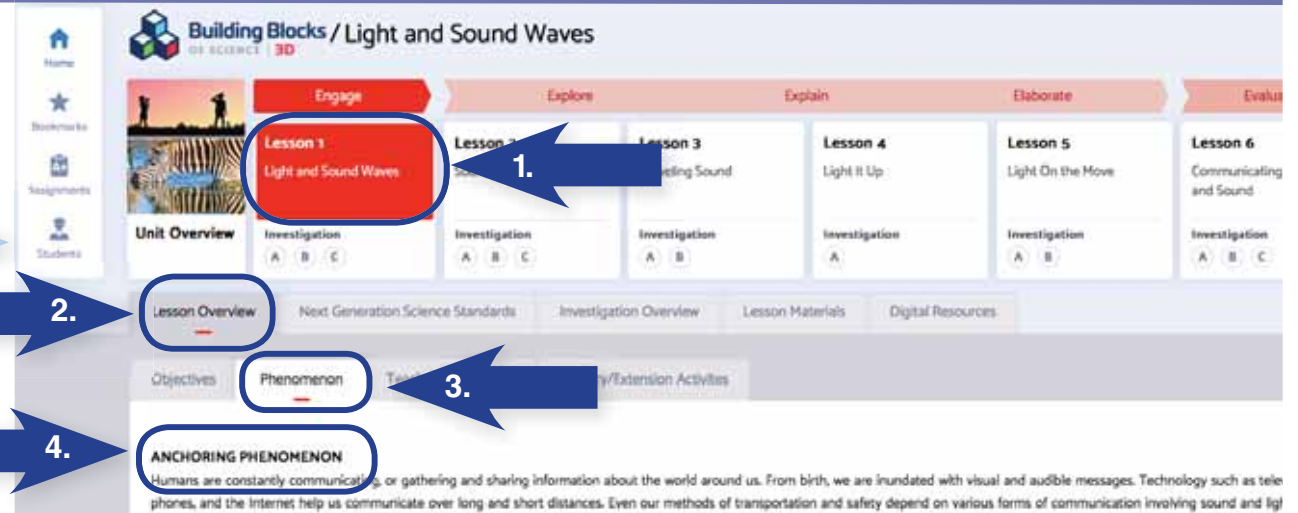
Home

Bookmarks

Assignments

Students

Building Blocks OF SCIENCE 3D / Light and Sound Waves

Engage Explore Explain Elaborate Evalu

Unit Overview

Lesson 1
Light and Sound Waves
Investigation
A B C

Lesson 2
So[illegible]
Investigation
A B C

Lesson 3
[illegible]eling Sound
Investigation
A B

Lesson 4
Light It Up
Investigation
A

Lesson 5
Light On the Move
Investigation
A B

Lesson 6
Communicating and Sound
Investigation
A B C

1.

2.

Lesson Overview | Next Generation Science Standards | Investigation Overview | Lesson Materials | Digital Resources

Objectives | Phenomenon | Te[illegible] | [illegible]y/Extension Activites

3.

4.

ANCHORING PHENOMENON

Humans are constantly communicating, or gathering and sharing information about the world around us. From birth, we are inundated with visual and audible messages. Technology such as tele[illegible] phones, and the Internet help us communicate over long and short distances. Even our methods of transportation and safety depend on various forms of communication involving sound and ligh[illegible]